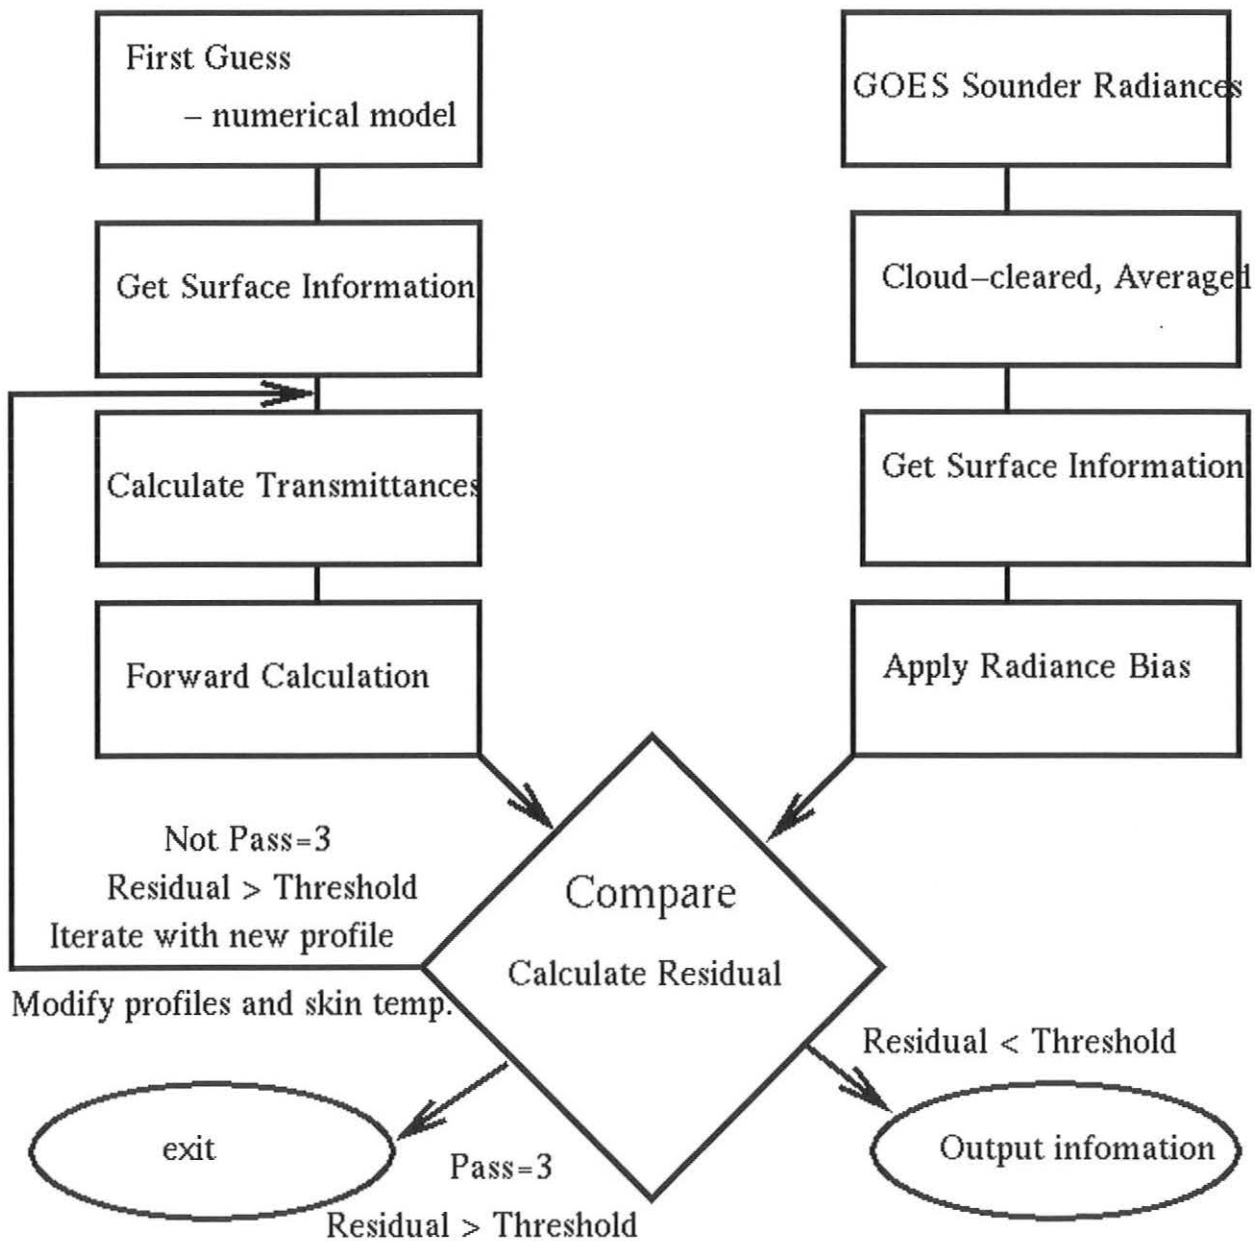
First Guess
– numerical model

Get Surface Information

Calculate Transmittances

Forward Calculation

GOES Sounder Radiances

Cloud–cleared, Averaged

Get Surface Information

Apply Radiance Bias

Not Pass=3
Residual > Threshold
Iterate with new profile
Modify profiles and skin temp.

Compare
Calculate Residual

Residual < Threshold

exit

Pass=3
Residual > Threshold

Output infomation